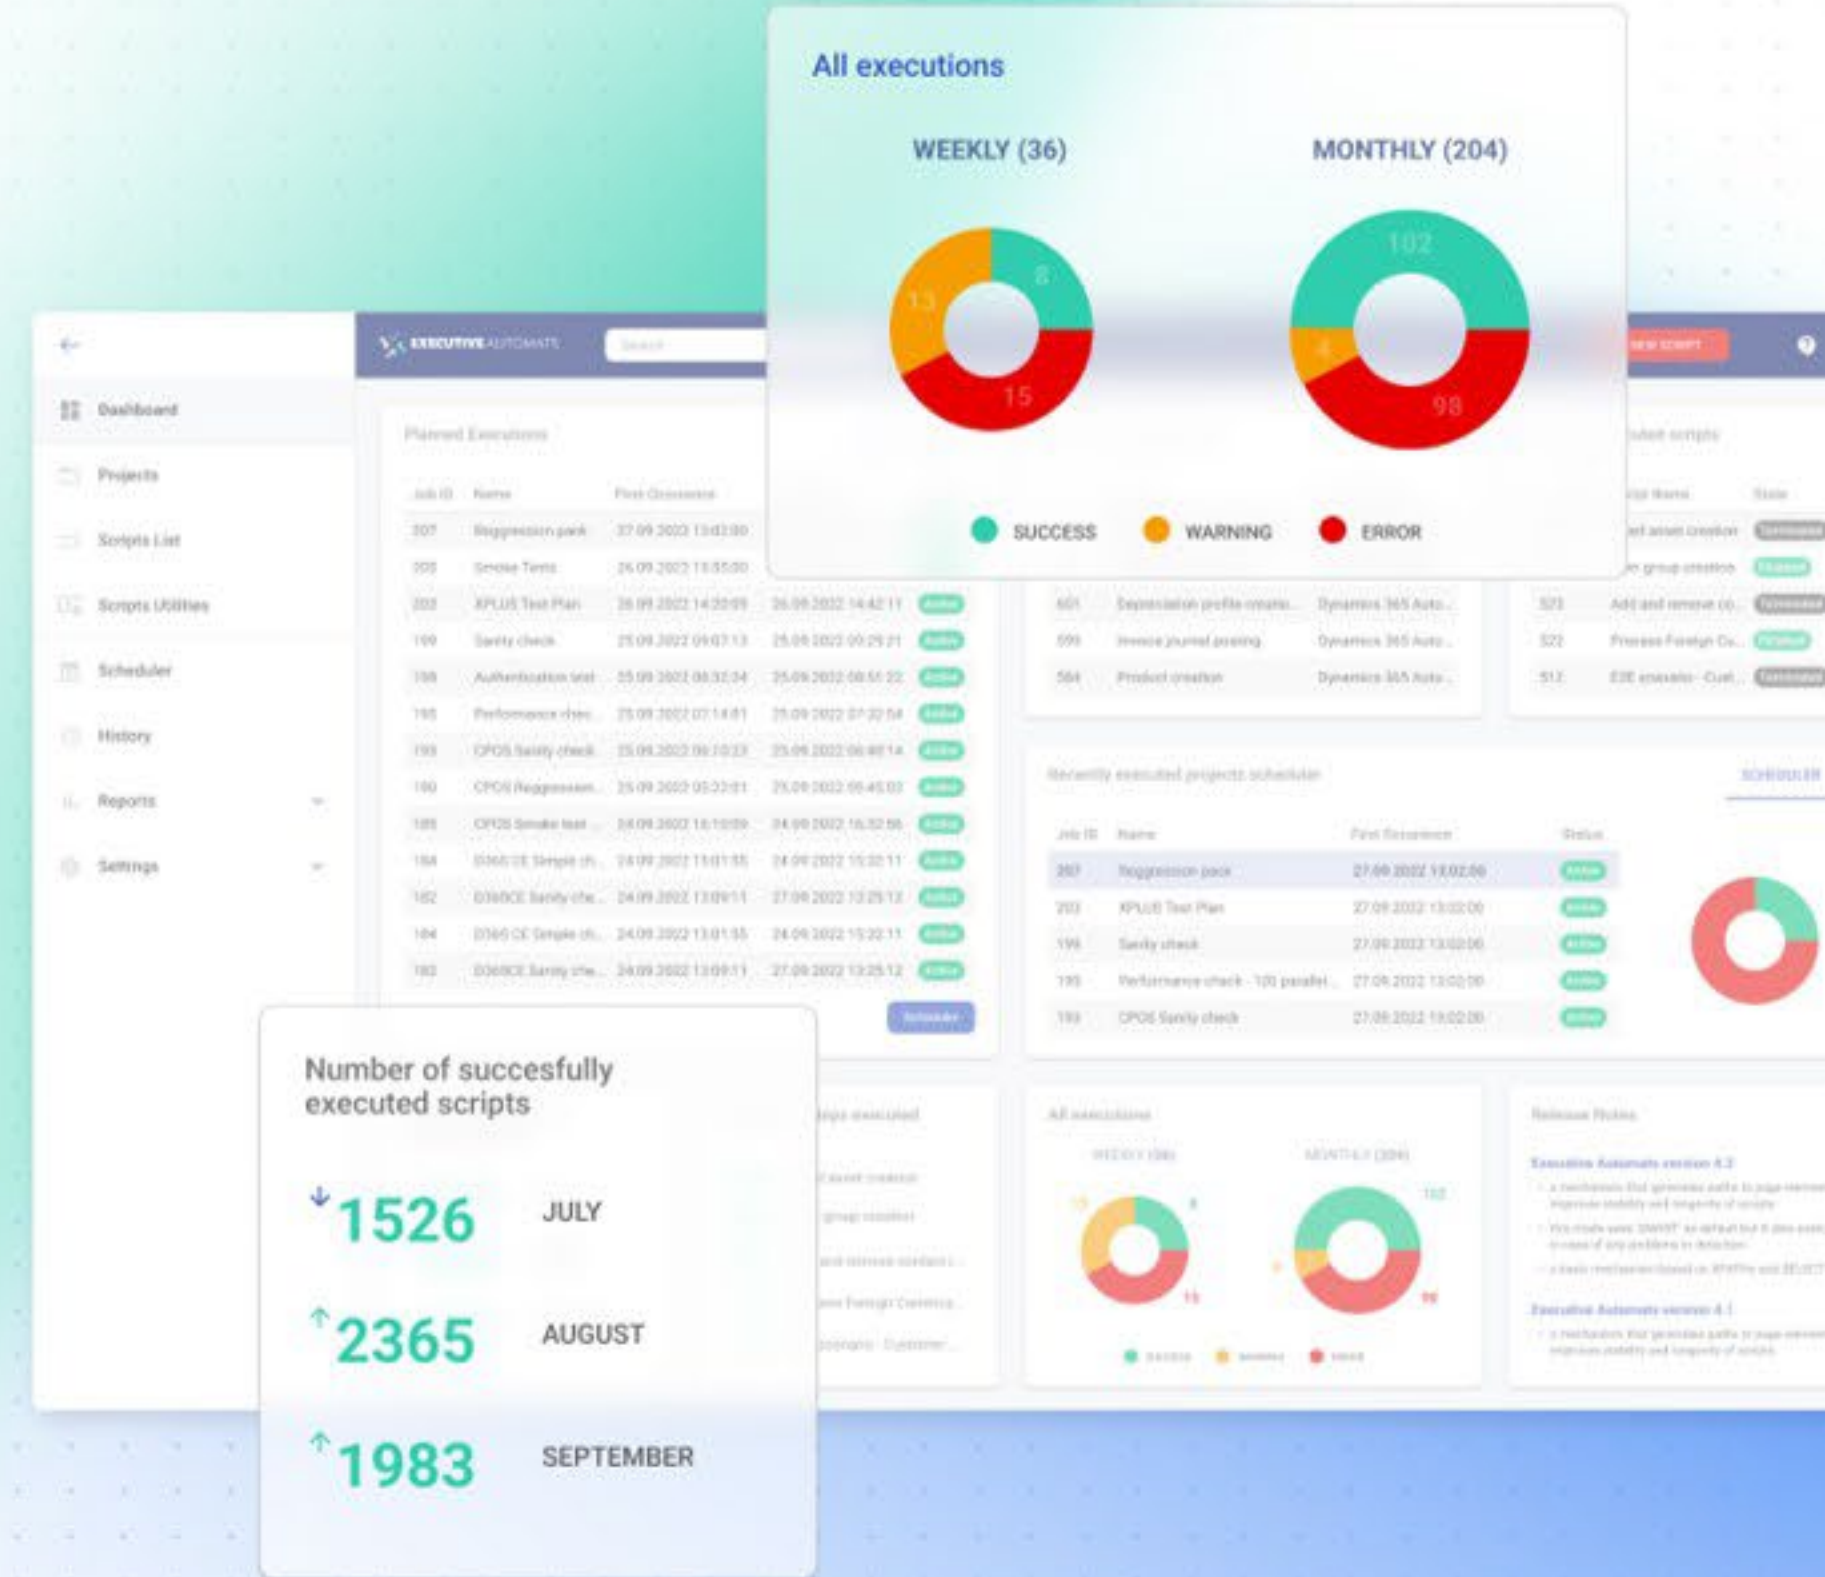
All executions

WEEKLY (36)

MONTHLY (204)

8
13
15

102
4
98

SUCCESS WARNING ERROR

EXECUTIVE AUTOMATS

Search

NEW SCRIPT

Dashboard
Projects
Scripts List
Scripts Utilities
Scheduler
History
Reports
Settings

Planned Executions

| Job ID | Name | First Occurrence | | |
|---|---|---|---|---|
| 207 | Reggression pack | 27.09.2022 13:02:00 | | |
| 205 | Smoke Tests | 26.09.2022 13:55:00 | | |
| 202 | XPLUS Test Plan | 26.09.2022 14:20:09 | 26.09.2022 14:42:11 | Active |
| 199 | Sanity check | 25.09.2022 09:07:13 | 25.09.2022 09:29:21 | Active |
| 198 | Authentication test | 25.09.2022 08:32:34 | 25.09.2022 08:51:22 | Active |
| 195 | Performance chec... | 25.09.2022 07:14:01 | 25.09.2022 07:32:54 | Active |
| 193 | CPOS Sanity check | 25.09.2022 06:10:23 | 25.09.2022 06:40:14 | Active |
| 190 | CPOS Reggression... | 25.09.2022 05:33:01 | 25.09.2022 05:45:03 | Active |
| 185 | CPOS Smoke test ... | 24.09.2022 16:10:09 | 24.09.2022 16:32:56 | Active |
| 184 | D365 CE Simple ch... | 24.09.2022 13:01:55 | 24.09.2022 13:22:11 | Active |
| 182 | D365CE Sanity che... | 24.09.2022 13:09:11 | 27.09.2022 13:25:12 | Active |
| 184 | D365 CE Simple ch... | 24.09.2022 13:01:55 | 24.09.2022 13:22:11 | Active |
| 182 | D365CE Sanity che... | 24.09.2022 13:09:11 | 27.09.2022 13:25:12 | Active |

Scheduler

| 601 | Depreciation profile creatio... | Dynamics 365 Auto... |
|---|---|---|
| 599 | Invoice journal posting | Dynamics 365 Auto... |
| 584 | Product creation | Dynamics 365 Auto... |

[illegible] scripts

| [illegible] Name | State |
|---|---|
| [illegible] asset creation | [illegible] |
| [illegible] group creation | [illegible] |
| 523 Add and remove co... | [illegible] |
| 522 Process Foreign Cu... | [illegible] |
| 512 E2E scenario - Cust... | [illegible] |

Recently executed projects scheduler

SCHEDULER

| Job ID | Name | First Occurrence | Status |
|---|---|---|---|
| 207 | Reggression pack | 27.09.2022 13:02:00 | Active |
| 203 | XPLUS Test Plan | 27.09.2022 13:02:00 | Active |
| 199 | Sanity check | 27.09.2022 13:02:00 | Active |
| 195 | Performance check - 100 parallel... | 27.09.2022 13:02:00 | Active |
| 193 | CPOS Sanity check | 27.09.2022 13:02:00 | Active |

Number of succesfully executed scripts

1526 JULY

2365 AUGUST

1983 SEPTEMBER

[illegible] executed

All executions

WEEKLY (36) MONTHLY (204)

Release Notes

Executive Automats version 4.2

Executive Automats version 4.1